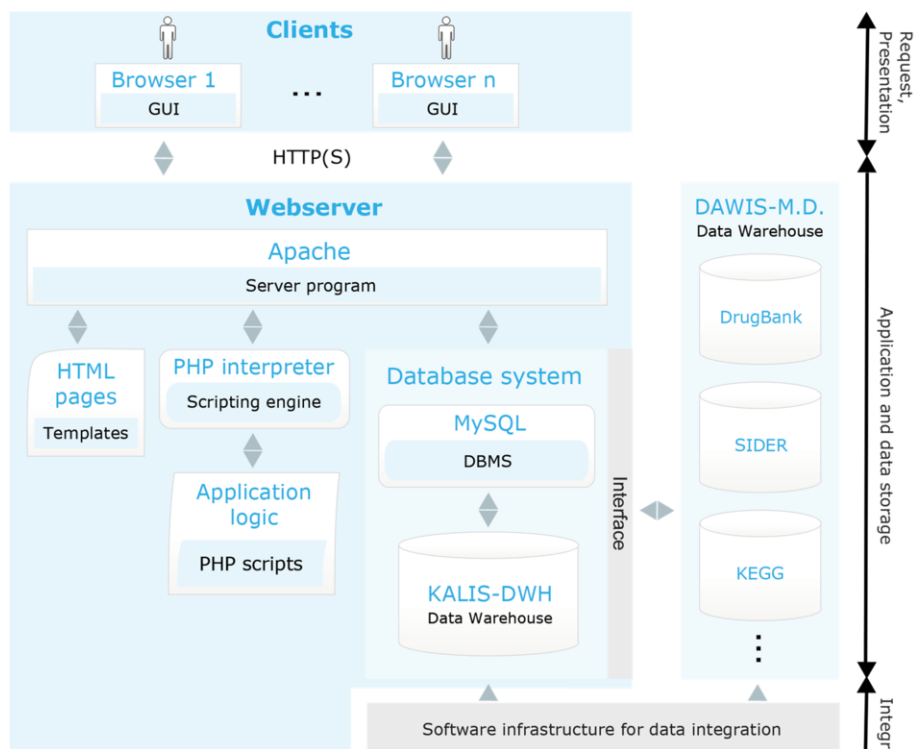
Clients

Browser 1
GUI

...

Browser n
GUI

HTTP(S)

Webserver

Apache
Server program

HTML pages
Templates

PHP interpreter
Scripting engine

Application logic
PHP scripts

Database system

MySQL
DBMS

KALIS-DWH
Data Warehouse

Interface

DAWIS-M.D.
Data Warehouse

DrugBank

SIDER

KEGG

⋮

Software infrastructure for data integration

Request, Presentation

Application and data storage

Integr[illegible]